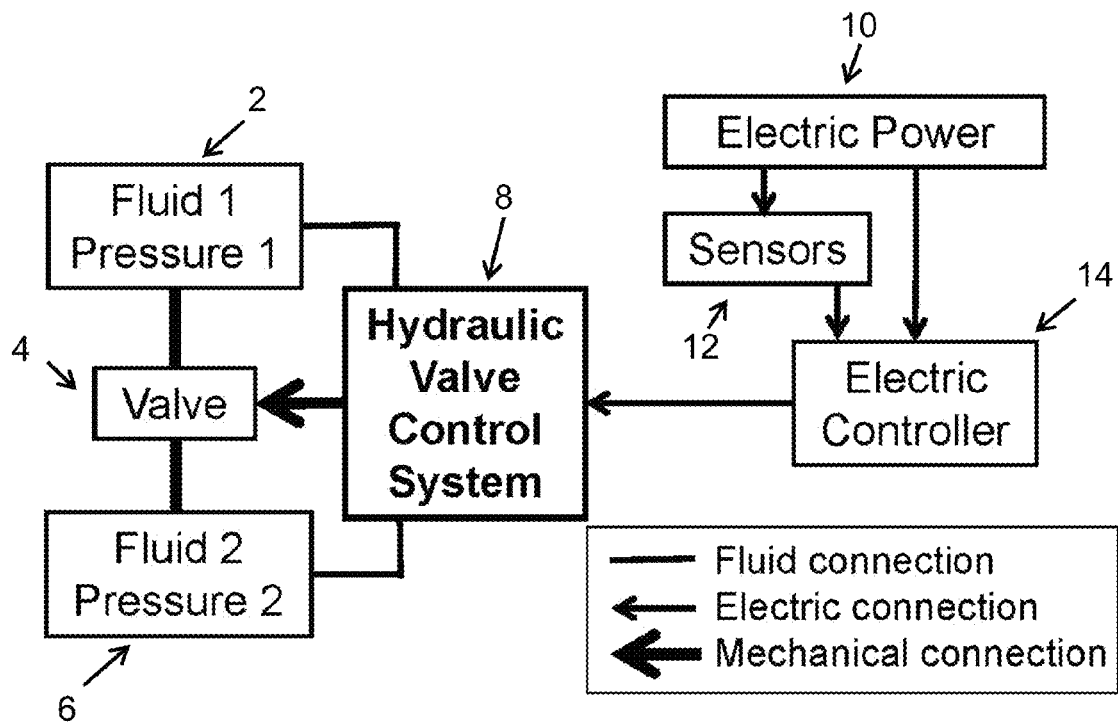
10

Electric Power

2

Fluid 1
Pressure 1

8

Sensors

14

Hydraulic Valve Control System

12

4

Valve

Electric Controller

Fluid 2
Pressure 2

Fluid connection
Electric connection
Mechanical connection

6